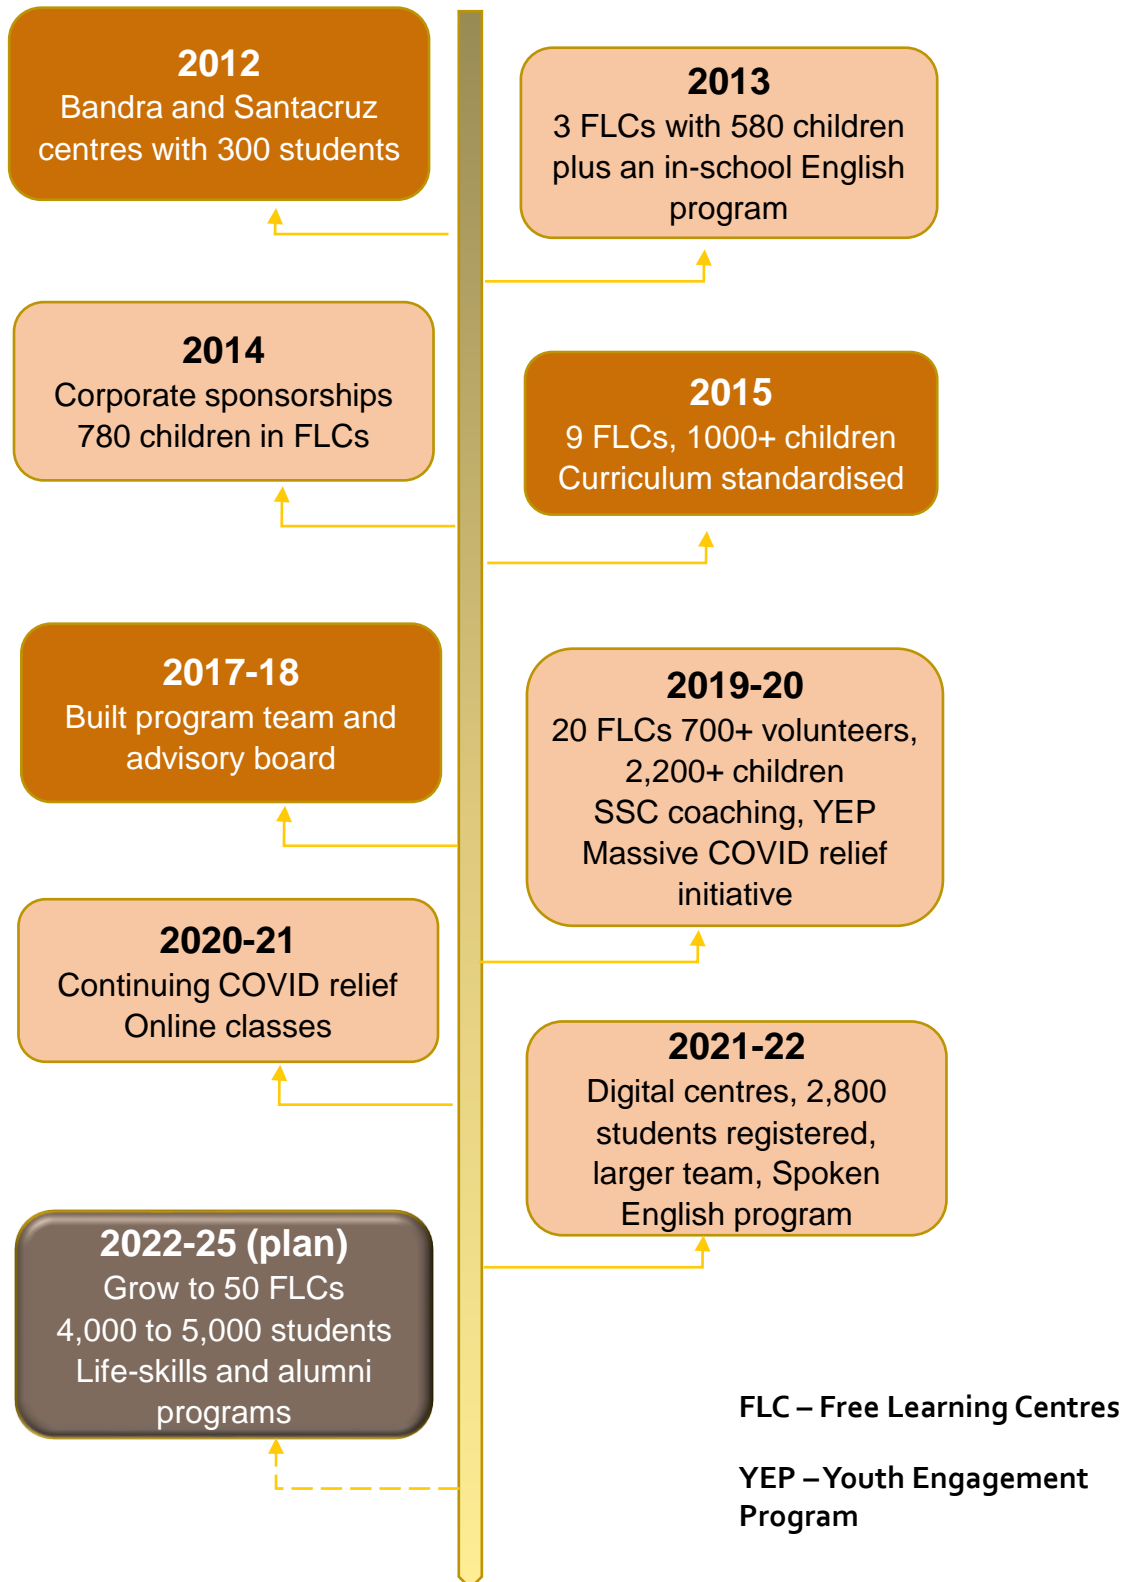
2012
Bandra and Santacruz centres with 300 students

2013
3 FLCs with 580 children plus an in-school English program

2014
Corporate sponsorships
780 children in FLCs

2015
9 FLCs, 1000+ children
Curriculum standardised

2017-18
Built program team and advisory board

2019-20
20 FLCs 700+ volunteers, 2,200+ children
SSC coaching, YEP
Massive COVID relief initiative

2020-21
Continuing COVID relief
Online classes

2021-22
Digital centres, 2,800 students registered, larger team, Spoken English program

2022-25 (plan)
Grow to 50 FLCs
4,000 to 5,000 students
Life-skills and alumni programs

FLC – Free Learning Centres

YEP – Youth Engagement Program